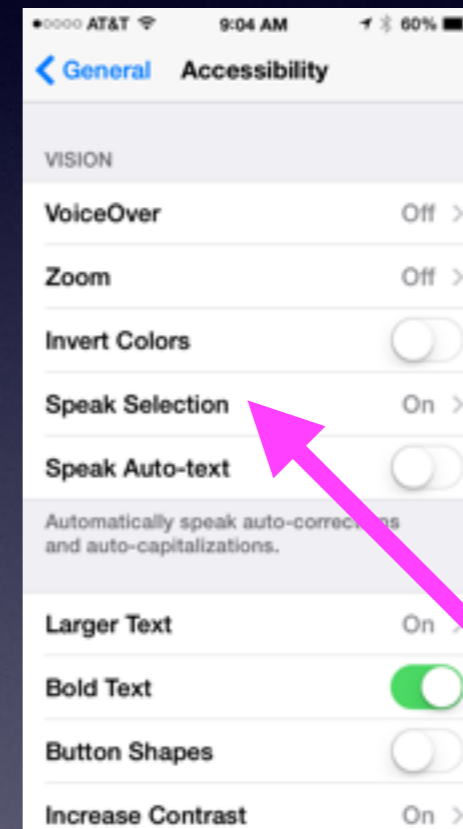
●○○○○ AT&T 9:04 AM 60%

< General Accessibility

VISION

VoiceOver Off >

Zoom Off >

Invert Colors

Speak Selection On >

Speak Auto-text

Automatically speak auto-corrections and auto-capitalizations.

Larger Text On >

Bold Text

Button Shapes

Increase Contrast On >